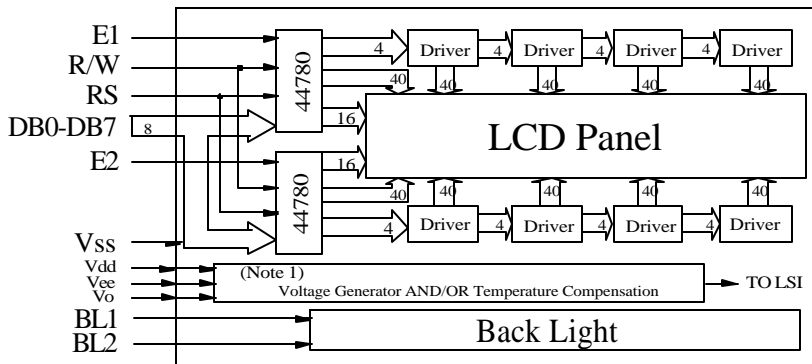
E1
R/W
RS
DB0-DB7
8
E2
Vss
Vdd
Vee
Vo
BL1
BL2

44780
4
Driver
4
Driver
4
Driver
4
Driver
40
40
40
40
40
16

LCD Panel

16
44780
40
40
40
40
40
4
Driver
4
Driver
4
Driver
4
Driver

(Note 1)
Voltage Generator AND/OR Temperature Compensation
TO LSI

Back Light